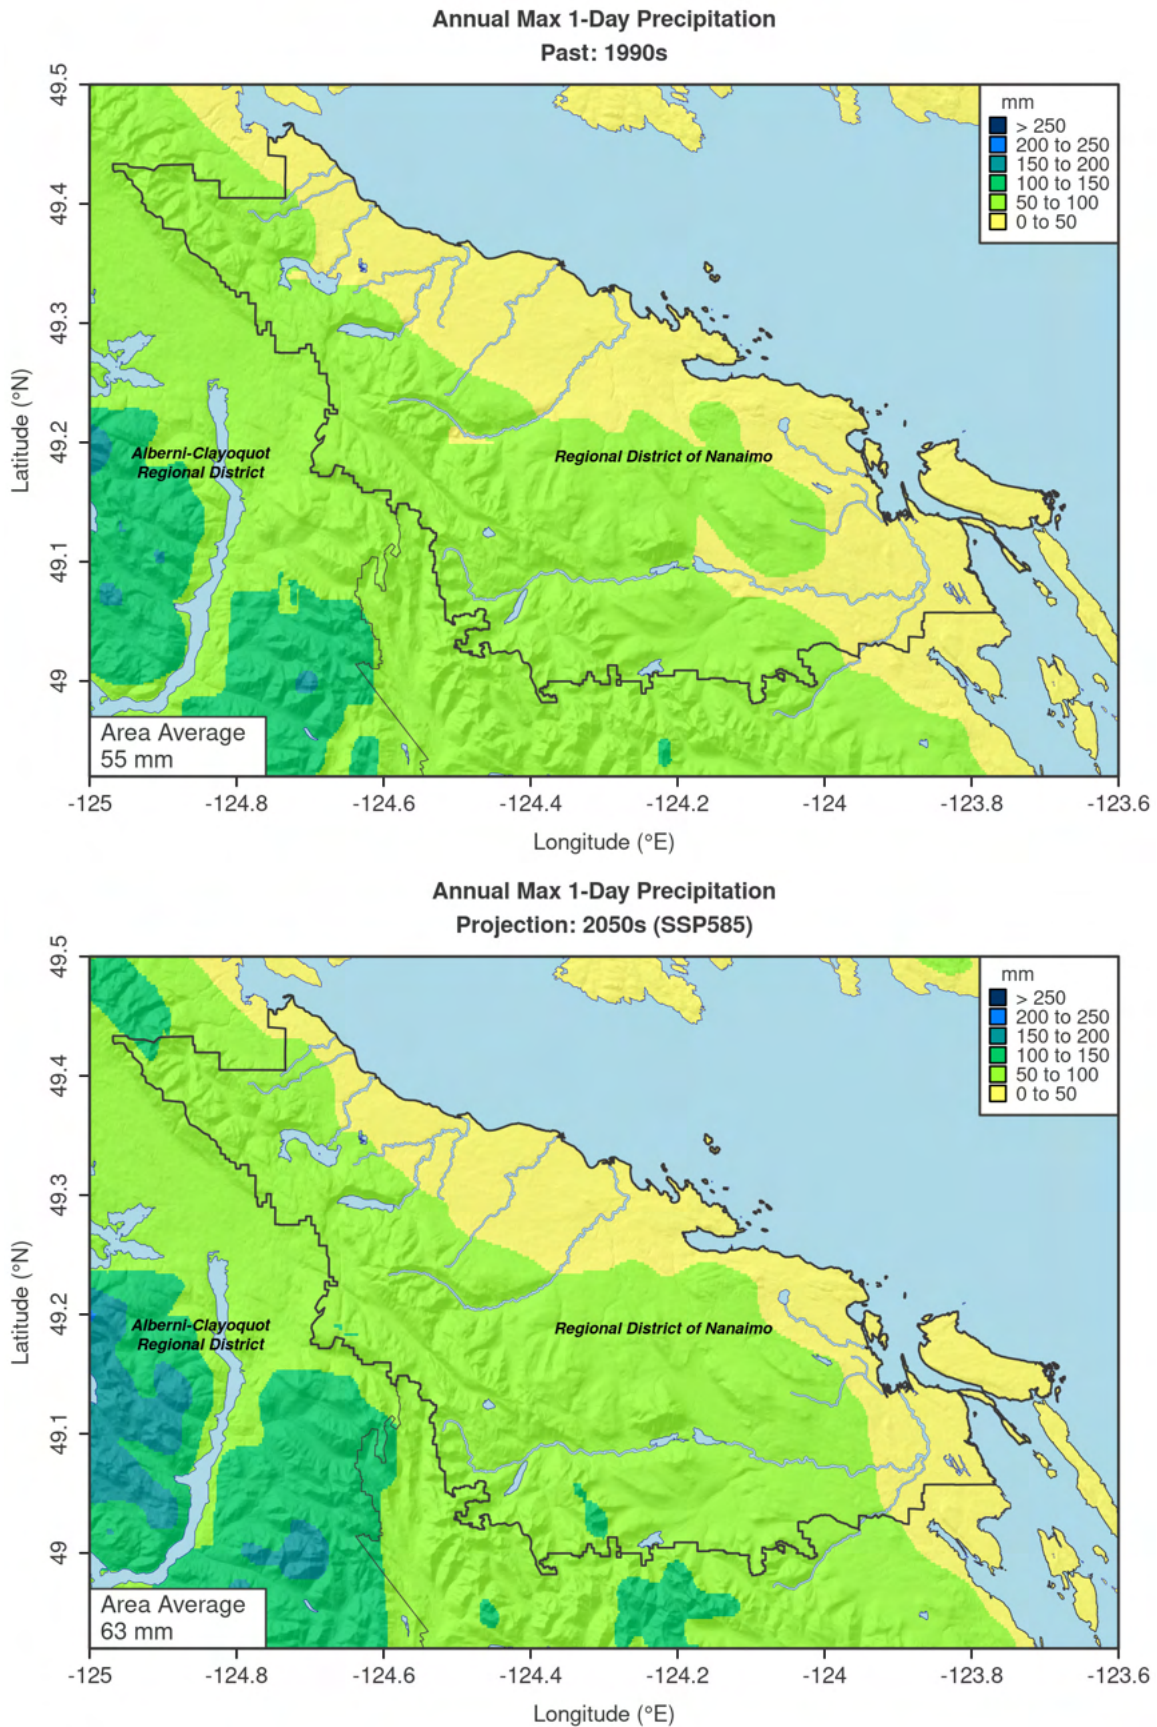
Annual Max 1-Day Precipitation
Past: 1990s

mm
> 250
200 to 250
150 to 200
100 to 150
50 to 100
0 to 50

49.5
49.4
49.3
49.2
49.1
49

Latitude (°N)

Alberni-Clayoquot Regional District

Regional District of Nanaimo

Area Average
55 mm

-125 -124.8 -124.6 -124.4 -124.2 -124 -123.8 -123.6

Longitude (°E)

Annual Max 1-Day Precipitation
Projection: 2050s (SSP585)

mm
> 250
200 to 250
150 to 200
100 to 150
50 to 100
0 to 50

49.5
49.4
49.3
49.2
49.1
49

Latitude (°N)

Alberni-Clayoquot Regional District

Regional District of Nanaimo

Area Average
63 mm

-125 -124.8 -124.6 -124.4 -124.2 -124 -123.8 -123.6

Longitude (°E)